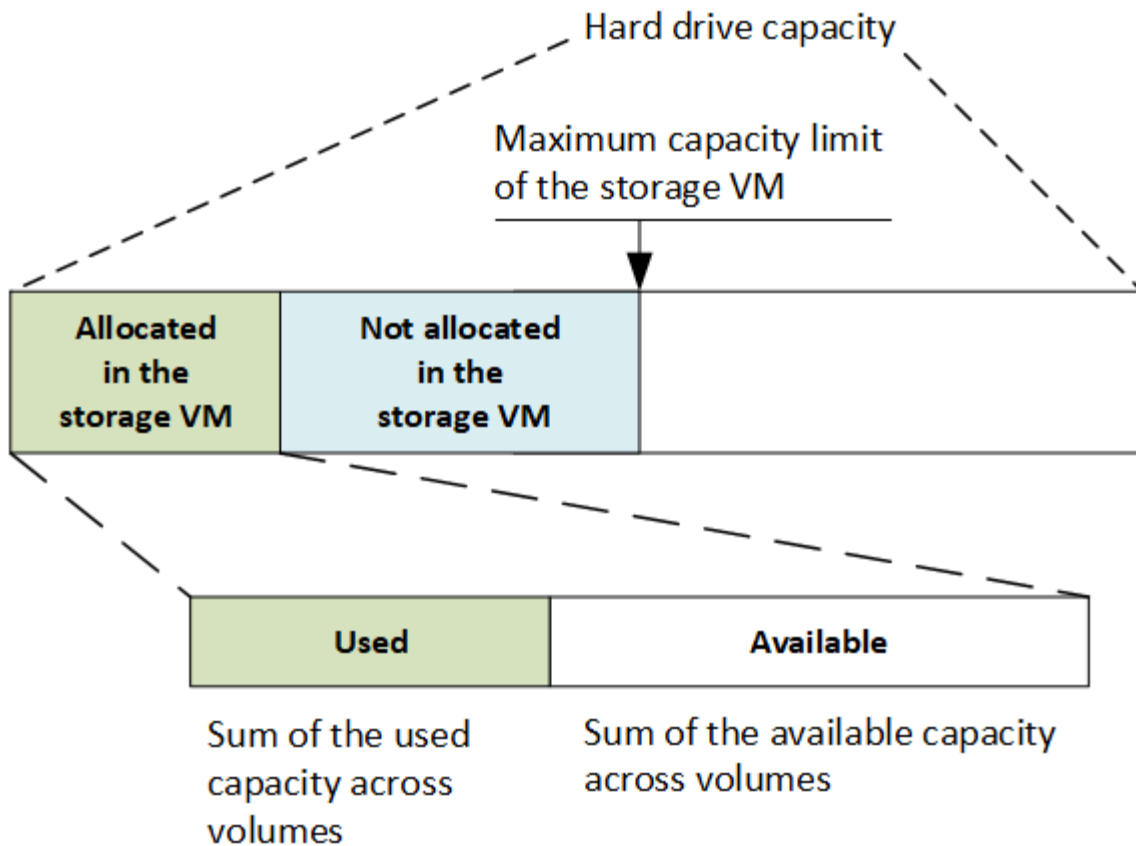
Hard drive capacity

Maximum capacity limit of the storage VM

Allocated in the storage VM

Not allocated in the storage VM

Used

Available

Sum of the used capacity across volumes

Sum of the available capacity across volumes